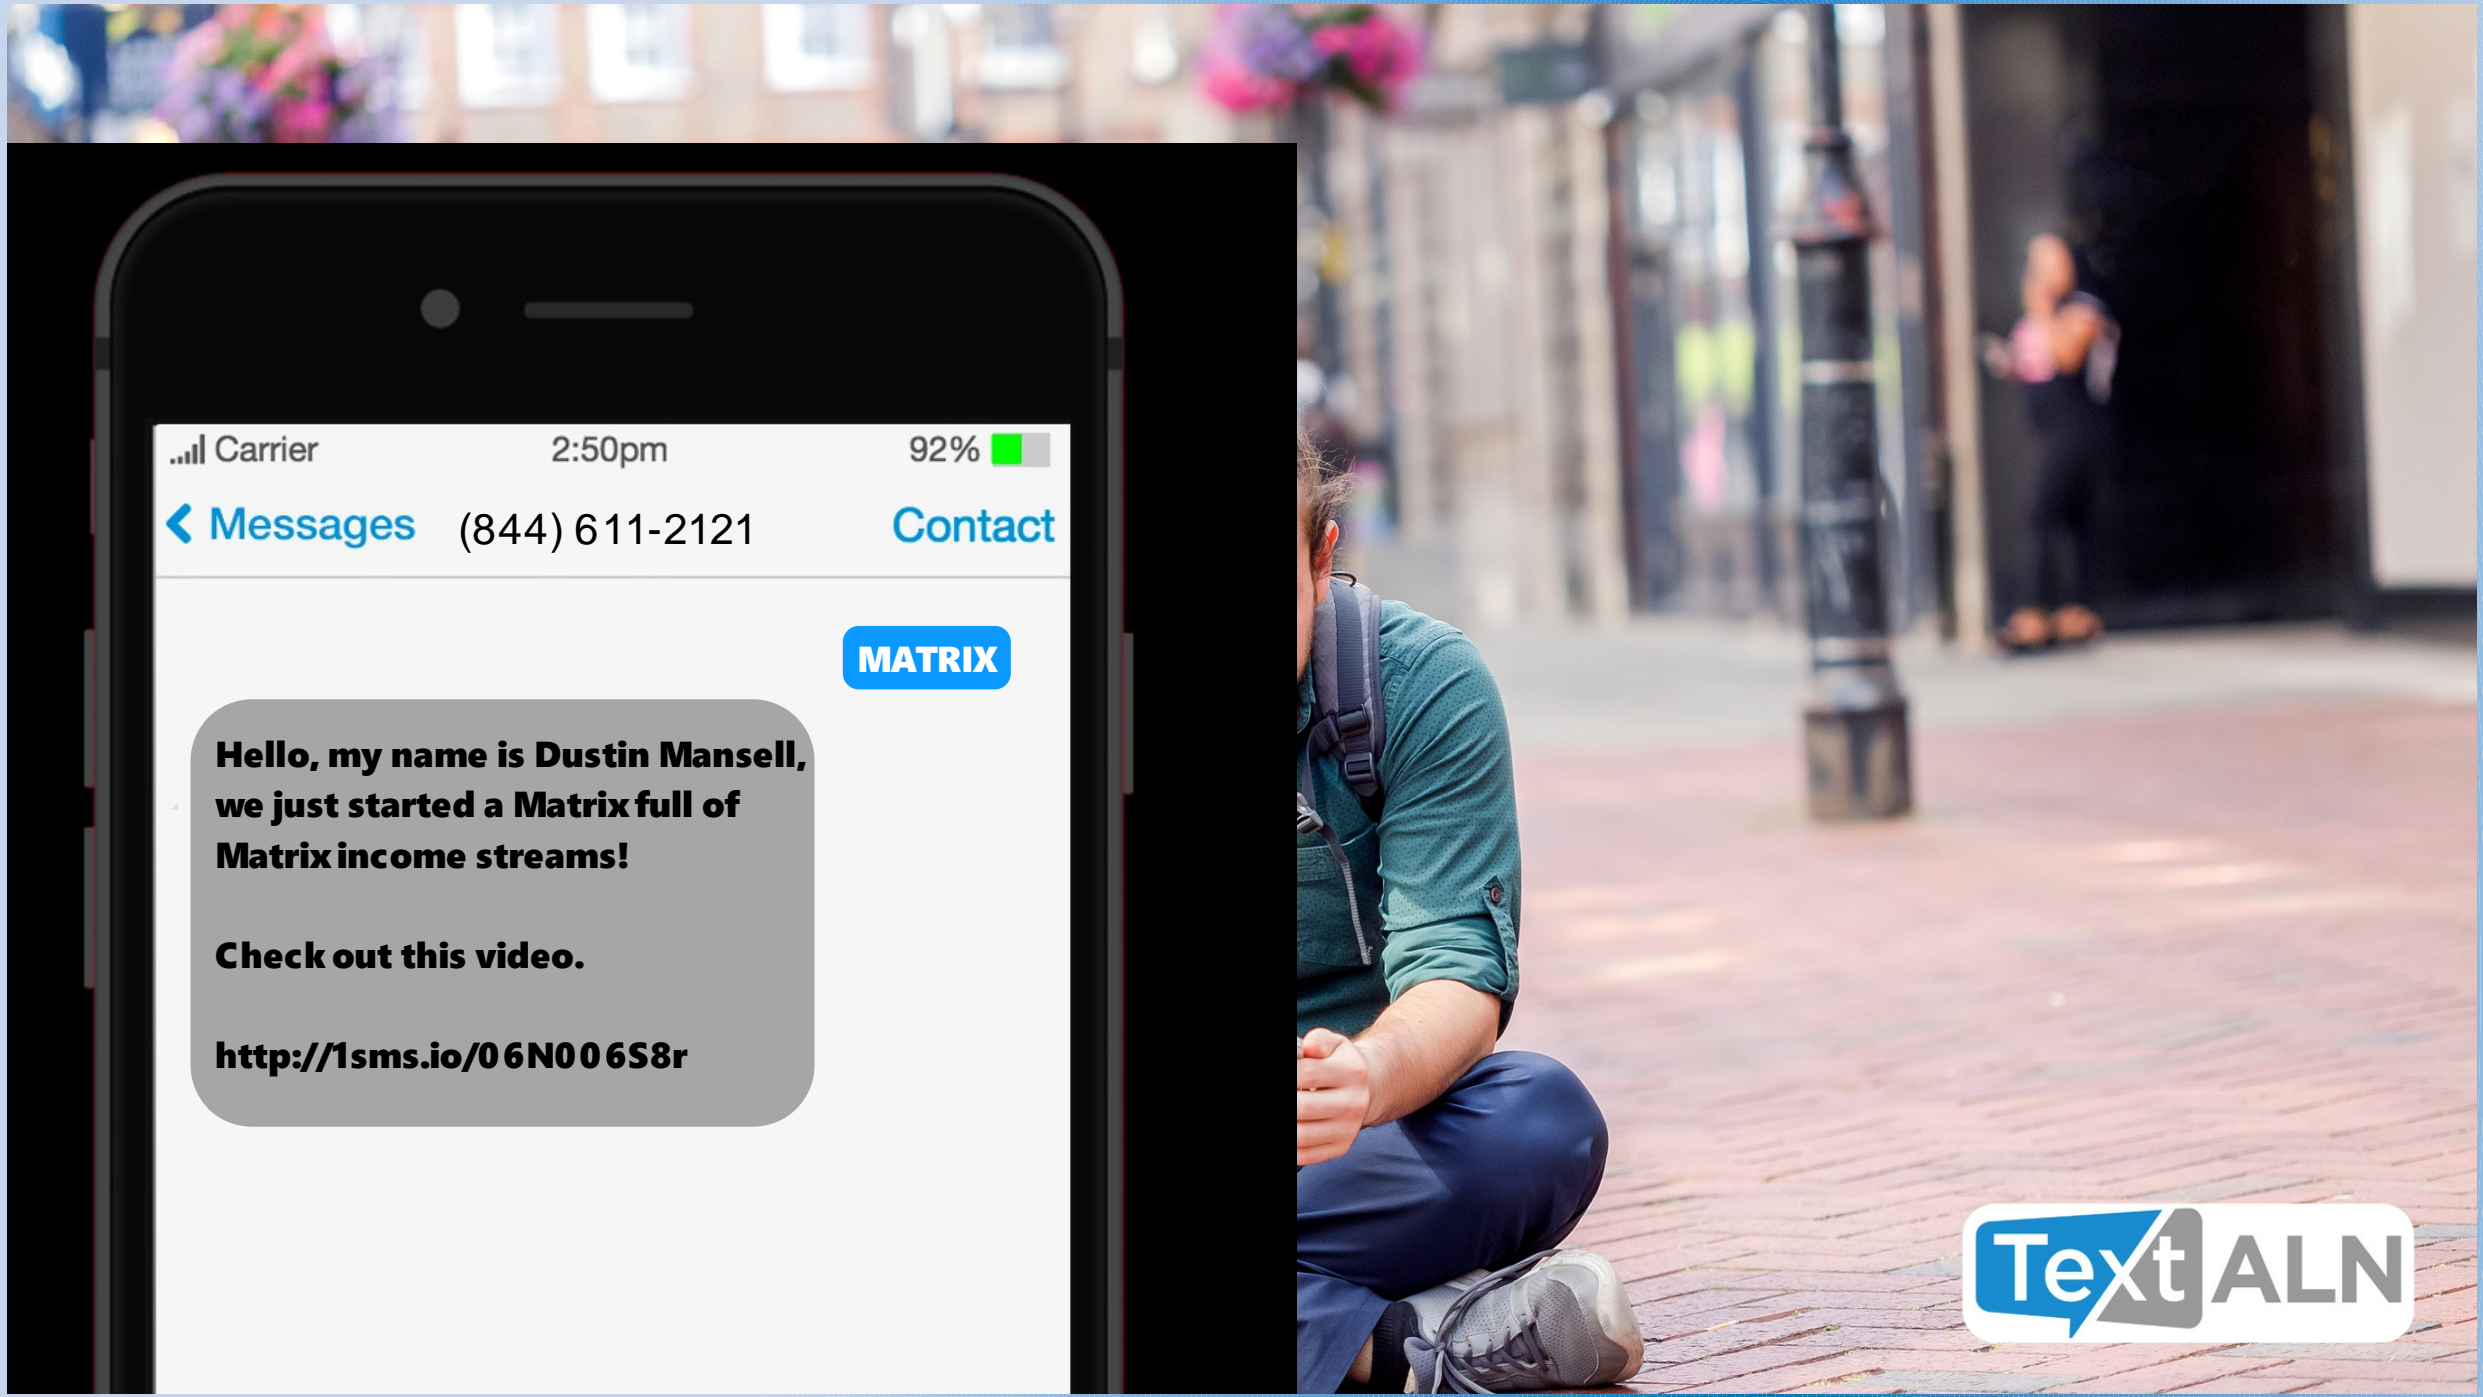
Carrier 2:50pm 92%

< Messages (844) 611-2121 Contact

MATRIX

Hello, my name is Dustin Mansell, we just started a Matrix full of Matrix income streams!

Check out this video.

http://1sms.io/06N006S8r

TextALN